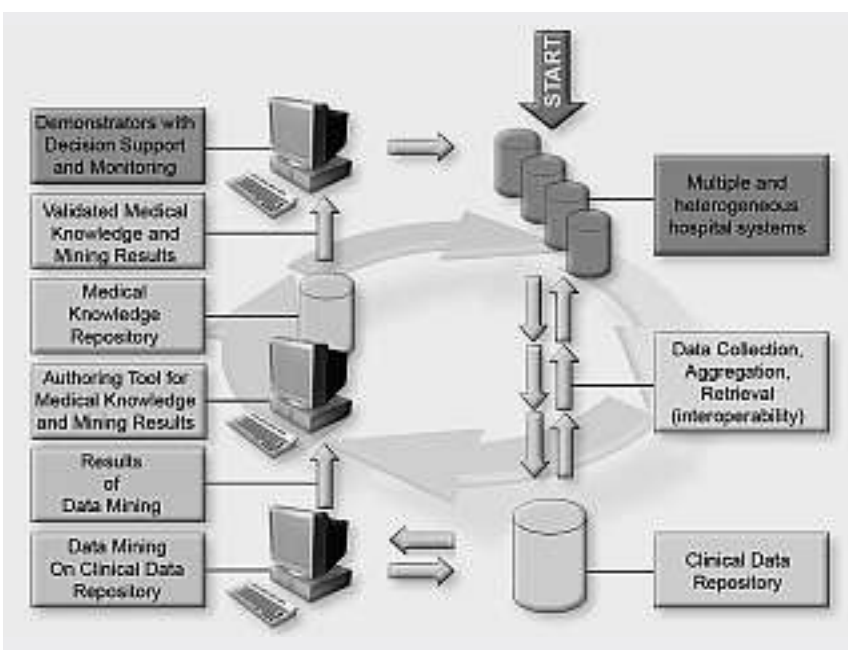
START

Demonstrators with Decision Support and Monitoring

Validated Medical Knowledge and Mining Results

Medical Knowledge Repository

Authoring Tool for Medical Knowledge and Mining Results

Results of Data Mining

Data Mining On Clinical Data Repository

Multiple and heterogeneous hospital systems

Data Collection, Aggregation, Retrieval (interoperability)

Clinical Data Repository